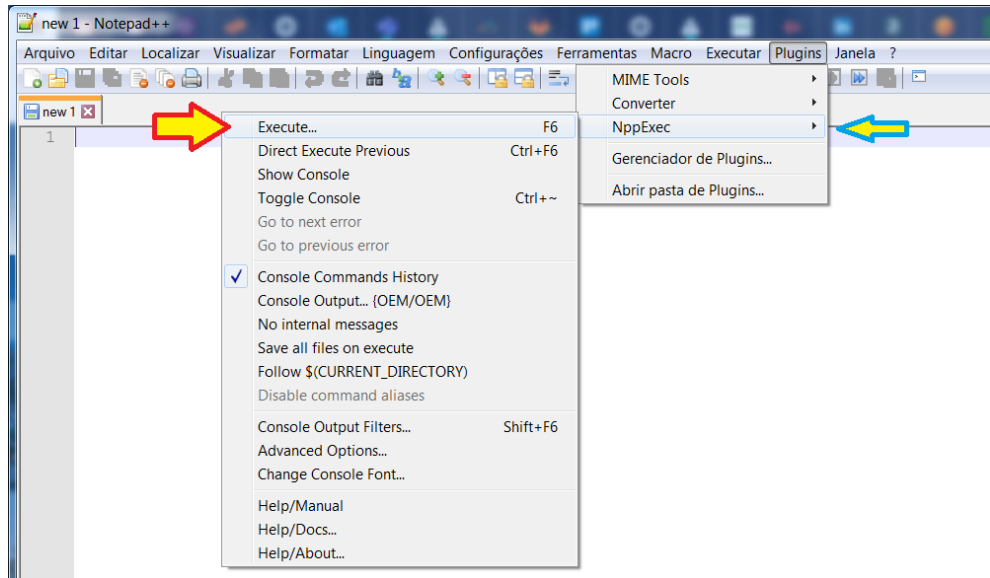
new 1 - Notepad++

Arquivo Editar Localizar Visualizar Formatar Linguagem Configurações Ferramentas Macro Executar Plugins Janela ?

new 1

1

MIME Tools
Converter
NppExec
Gerenciador de Plugins...
Abrir pasta de Plugins...

Execute... F6
Direct Execute Previous Ctrl+F6
Show Console
Toggle Console Ctrl+~
Go to next error
Go to previous error
Console Commands History
Console Output... {OEM/OEM}
No internal messages
Save all files on execute
Follow $(CURRENT_DIRECTORY)
Disable command aliases
Console Output Filters... Shift+F6
Advanced Options...
Change Console Font...
Help/Manual
Help/Docs...
Help/About...